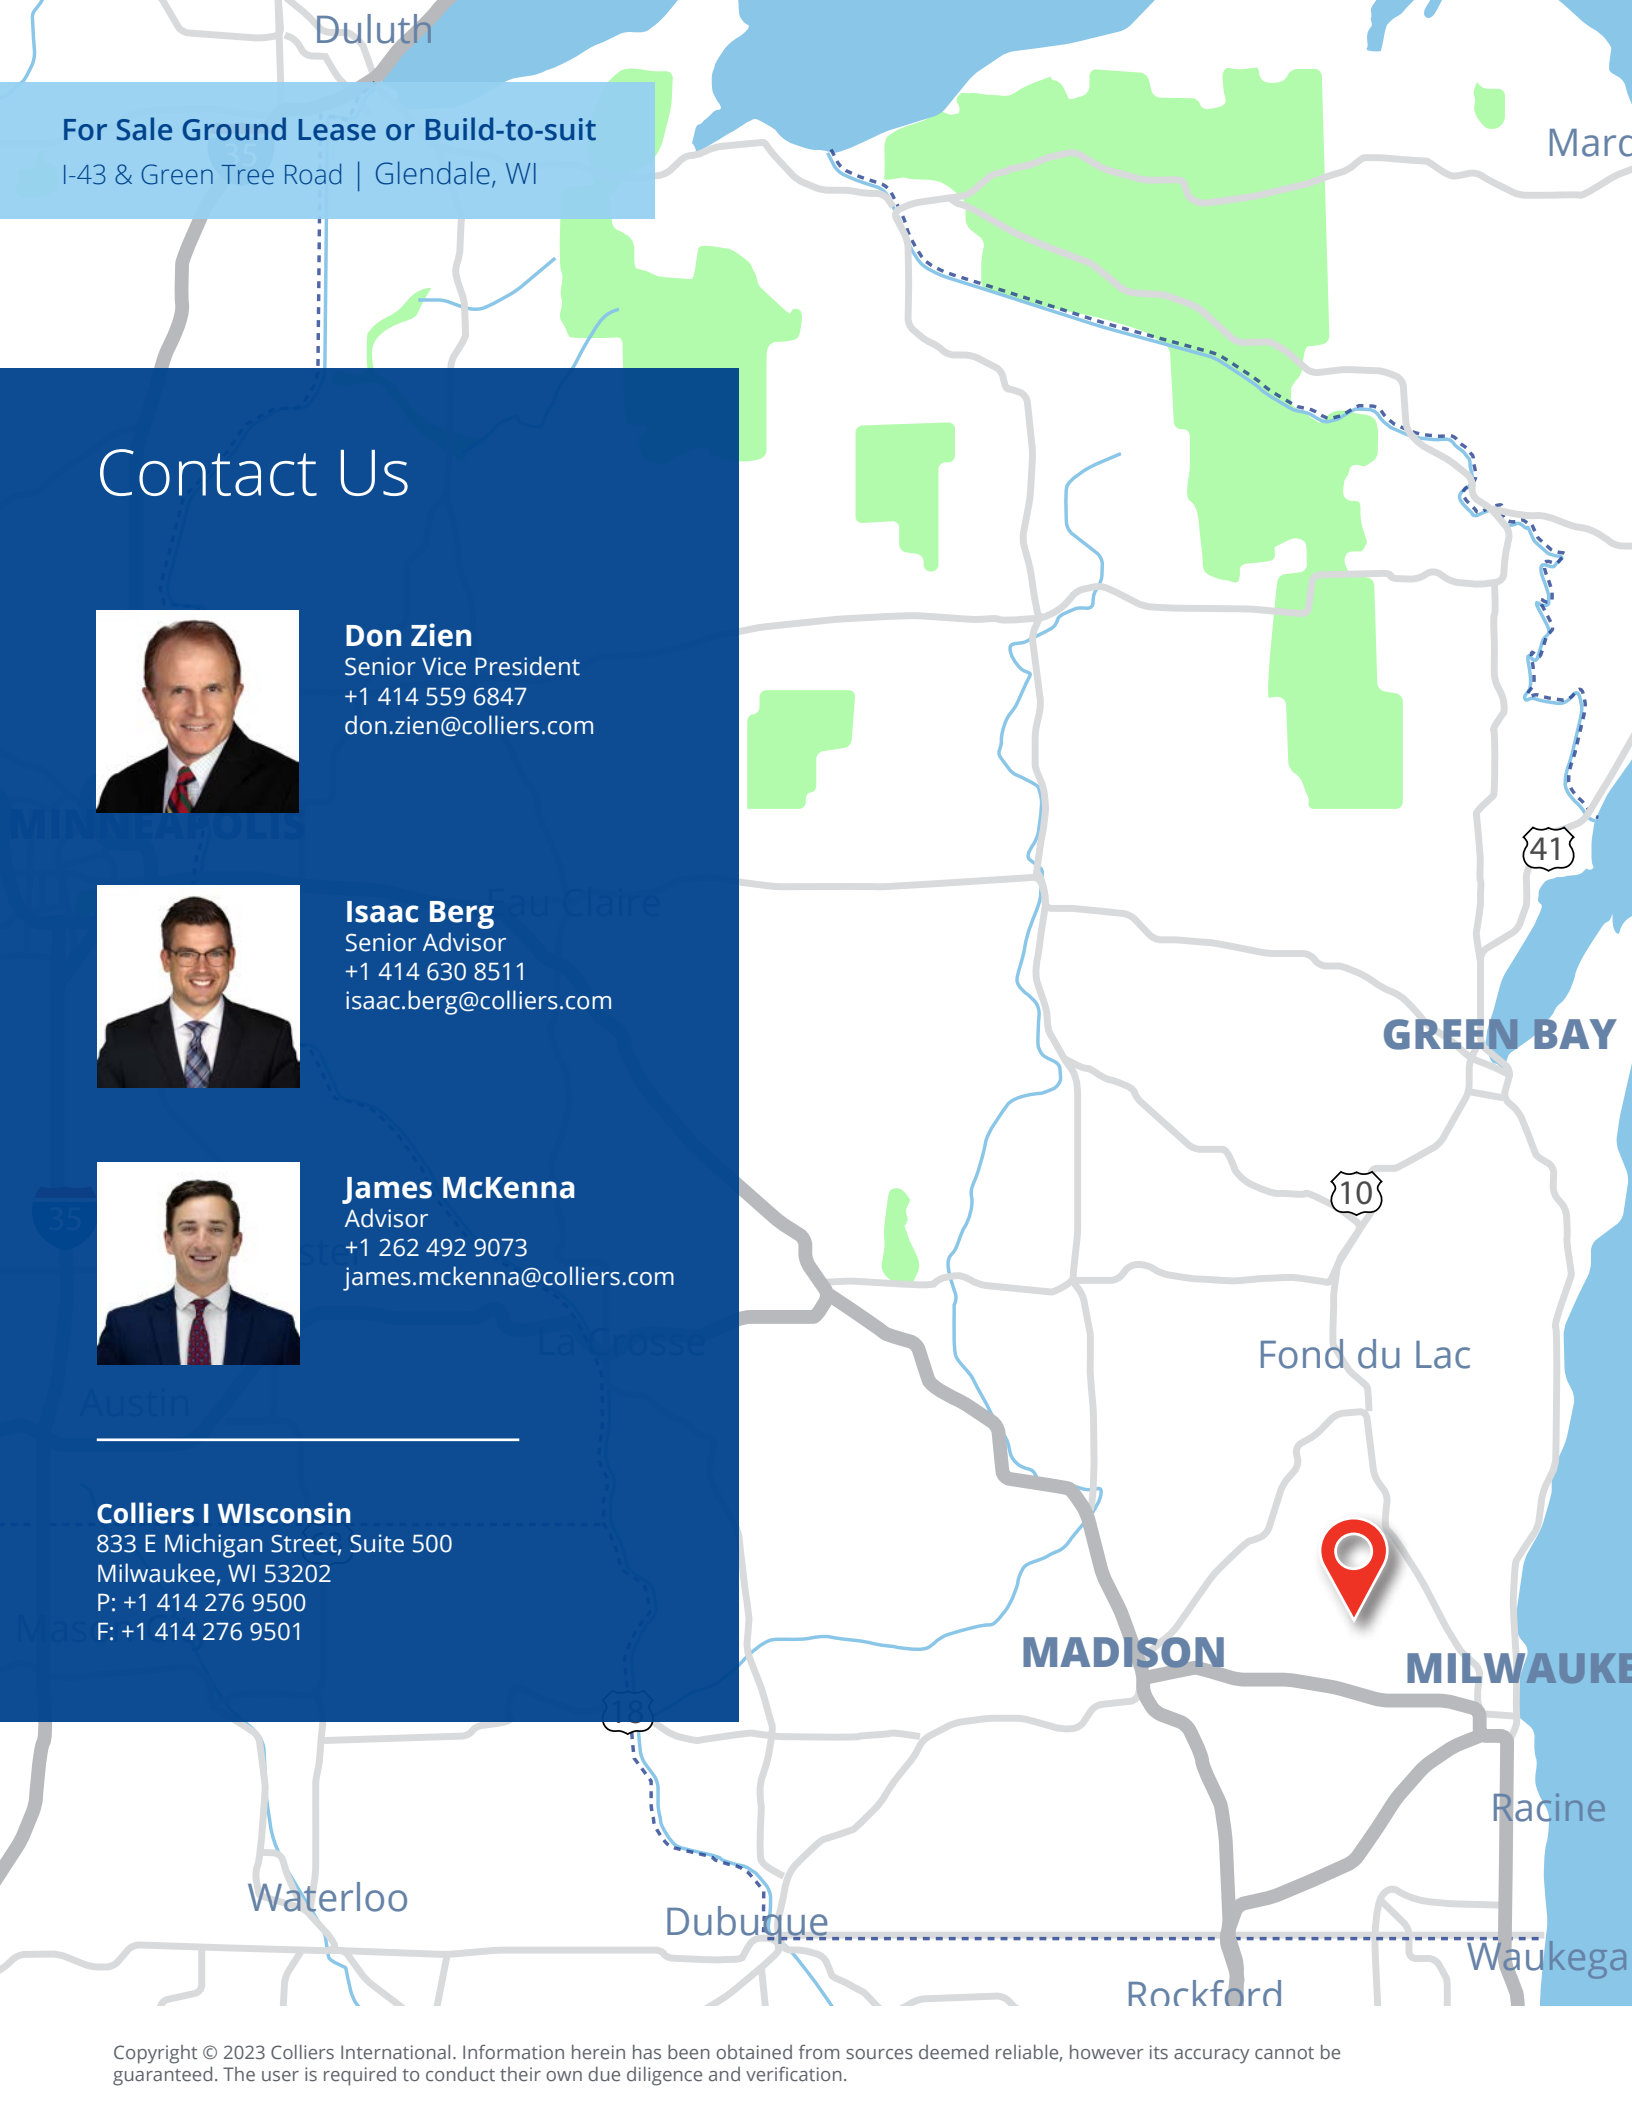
Duluth

For Sale Ground Lease or Build-to-suit
I-43 & Green Tree Road | Glendale, WI

Marq

Contact Us

Don Zien
Senior Vice President
+1 414 559 6847
don.zien@colliers.com

Isaac Berg
Senior Advisor
+1 414 630 8511
isaac.berg@colliers.com

James McKenna
Advisor
+1 262 492 9073
james.mckenna@colliers.com

Colliers I WIsconsin
833 E Michigan Street, Suite 500
Milwaukee, WI 53202
P: +1 414 276 9500
F: +1 414 276 9501

41

GREEN BAY

10

Fond du Lac

MADISON

MILWAUKE

Racine

Waterloo

Dubuque

Waukega

Rockford

Copyright © 2023 Colliers International. Information herein has been obtained from sources deemed reliable, however its accuracy cannot be guaranteed. The user is required to conduct their own due diligence and verification.